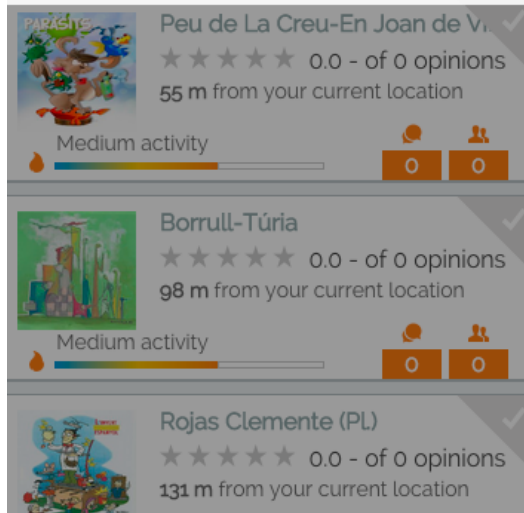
PARÀSITS

Peu de La Creu-En Joan de V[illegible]

★★★★★ 0.0 - of 0 opinions

55 m from your current location

Medium activity

0 0

Borrull-Túria

★★★★★ 0.0 - of 0 opinions

98 m from your current location

Medium activity

0 0

Rojas Clemente (PL)

★★★★★ 0.0 - of 0 opinions

131 m from your current location